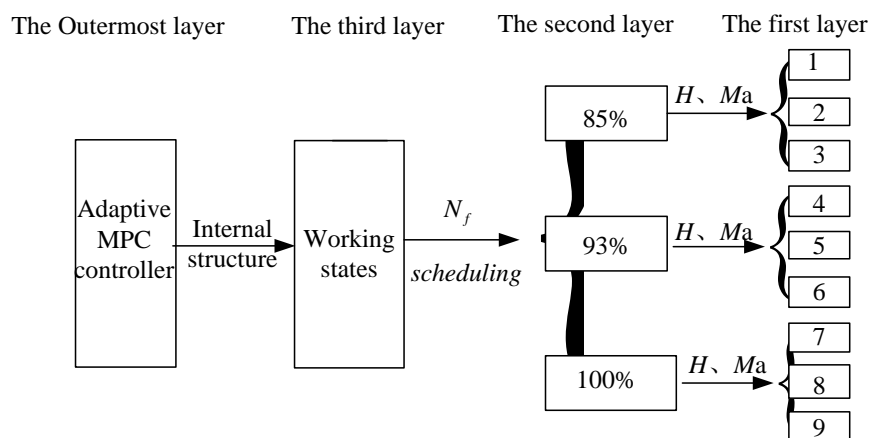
The Outermost layer

The third layer

The second layer

The first layer

Adaptive MPC controller

Internal structure

Working states

$N_f$

scheduling

85%

93%

100%

$H$、$M$a

$H$、$M$a

$H$、$M$a

1

2

3

4

5

6

7

8

9